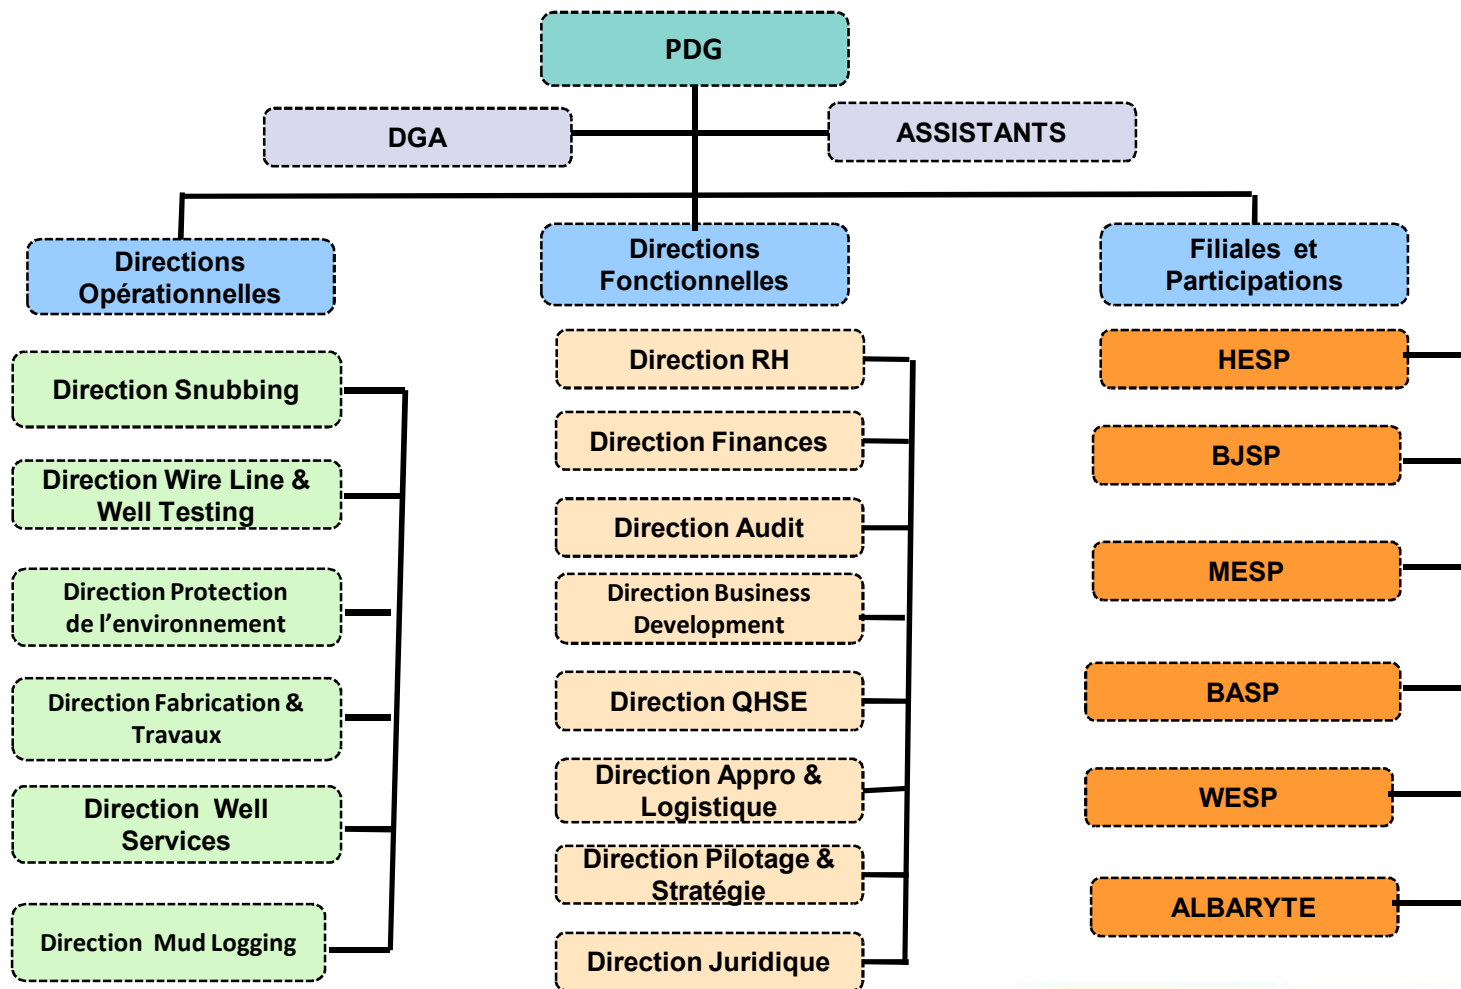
PDG

DGA

ASSISTANTS

Directions Opérationnelles

Direction Snubbing

Direction Wire Line & Well Testing

Direction Protection de l’environnement

Direction Fabrication & Travaux

Direction Well Services

Direction Mud Logging

Directions Fonctionnelles

Direction RH

Direction Finances

Direction Audit

Direction Business Development

Direction QHSE

Direction Appro & Logistique

Direction Pilotage & Stratégie

Direction Juridique

Filiales et Participations

HESP

BJSP

MESP

BASP

WESP

ALBARYTE